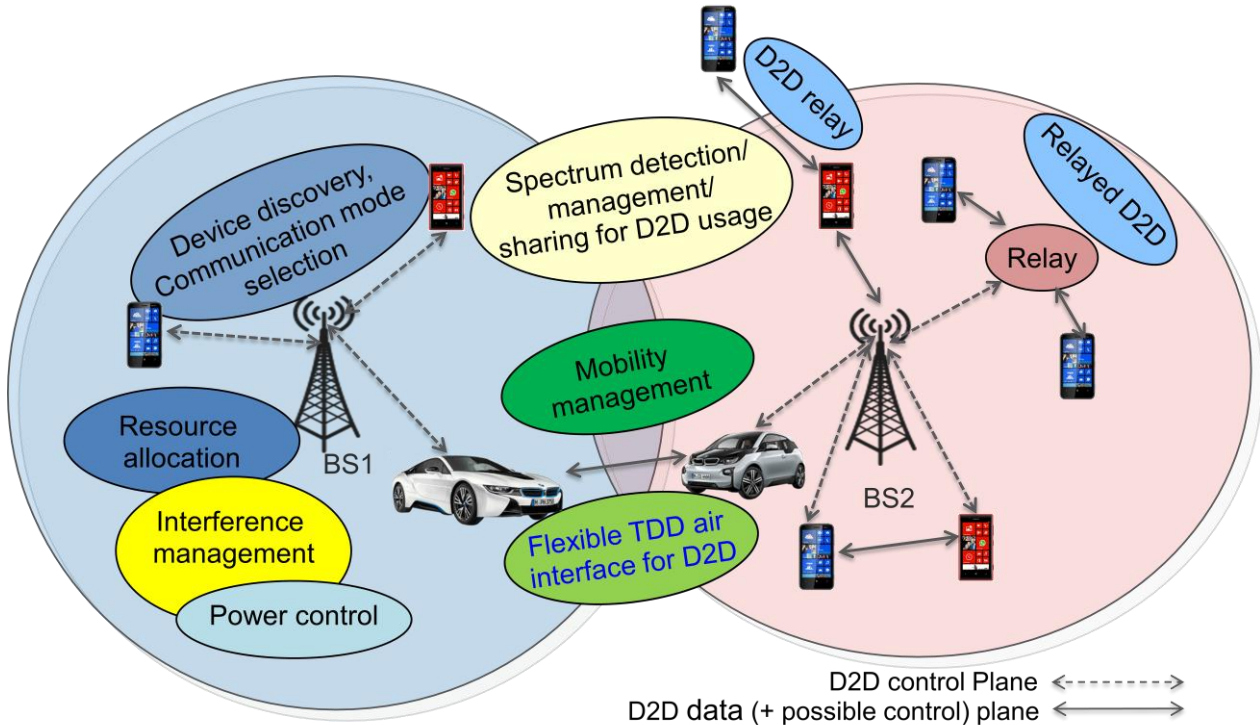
D2D relay

Device discovery, Communication mode selection

Spectrum detection/ management/ sharing for D2D usage

Relayed D2D

Relay

Mobility management

Resource allocation

BS1

BS2

Interference management

Flexible TDD air interface for D2D

Power control

D2D control Plane

D2D data (+ possible control) plane